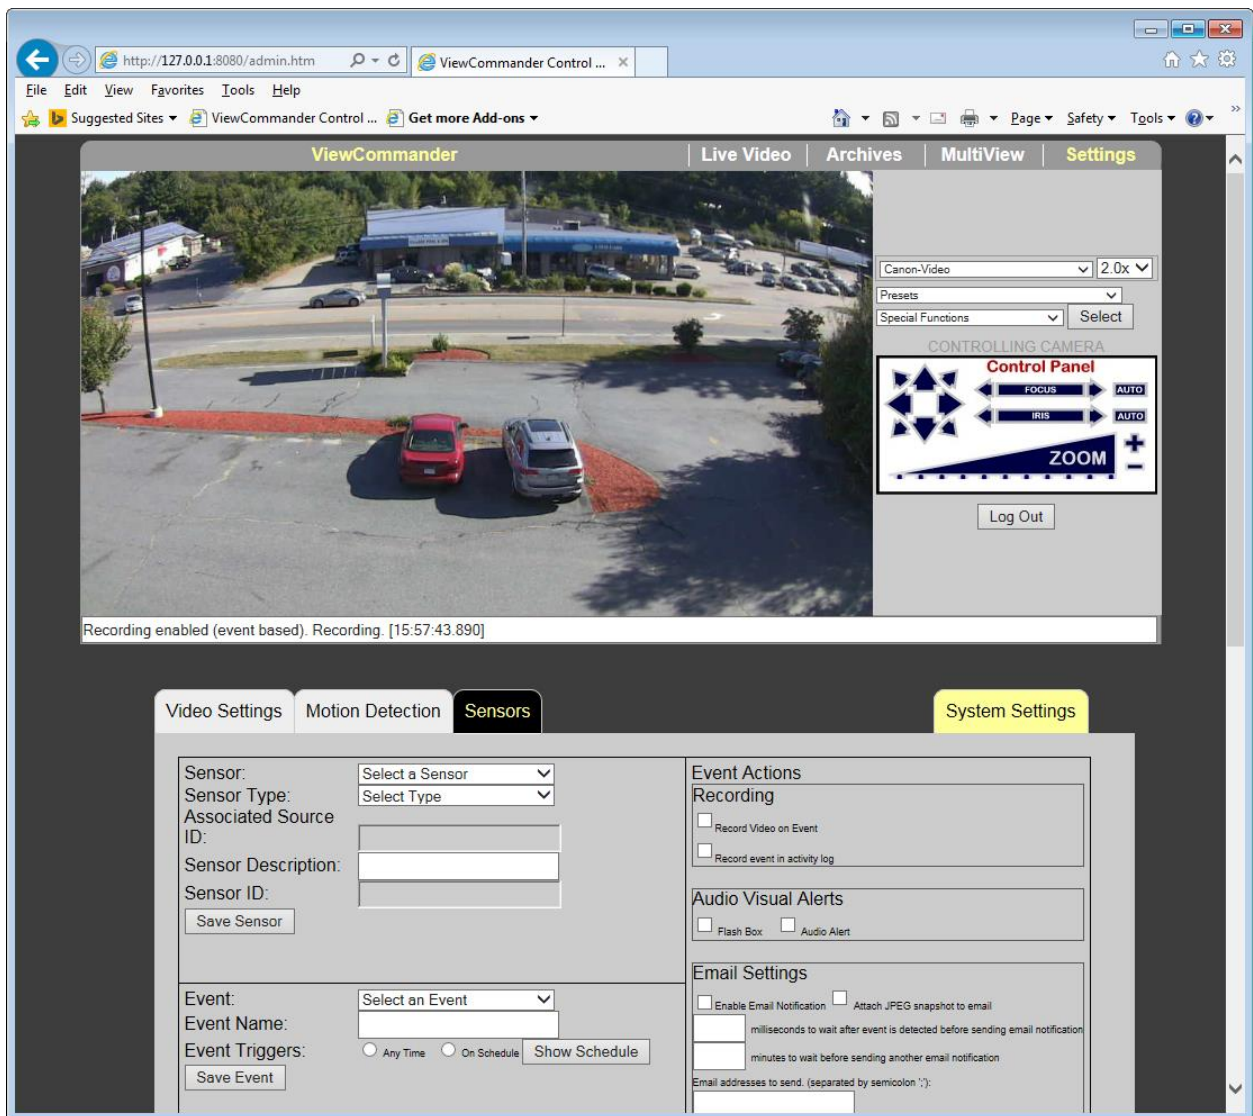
http://127.0.0.1:8080/admin.htm
ViewCommander Control ... ×

File Edit View Favorites Tools Help

Suggested Sites ▾ ViewCommander Control ... Get more Add-ons ▾

Page ▾ Safety ▾ Tools ▾

ViewCommander | Live Video | Archives | MultiView | Settings

Canon-Video
2.0x
Presets
Special Functions
Select
CONTROLLING CAMERA
Control Panel
FOCUS
AUTO
IRIS
AUTO
ZOOM
+
−
Log Out

Recording enabled (event based). Recording. [15:57:43.890]

Video Settings | Motion Detection | Sensors | System Settings

Sensor: Select a Sensor
Sensor Type: Select Type
Associated Source ID:
Sensor Description:
Sensor ID:
Save Sensor

Event: Select an Event
Event Name:
Event Triggers: Any Time On Schedule Show Schedule
Save Event

Event Actions
Recording
Record Video on Event
Record event in activity log

Audio Visual Alerts
Flash Box Audio Alert

Email Settings
Enable Email Notification Attach JPEG snapshot to email
milliseconds to wait after event is detected before sending email notification
minutes to wait before sending another email notification
Email addresses to send. (separated by semicolon ';'):